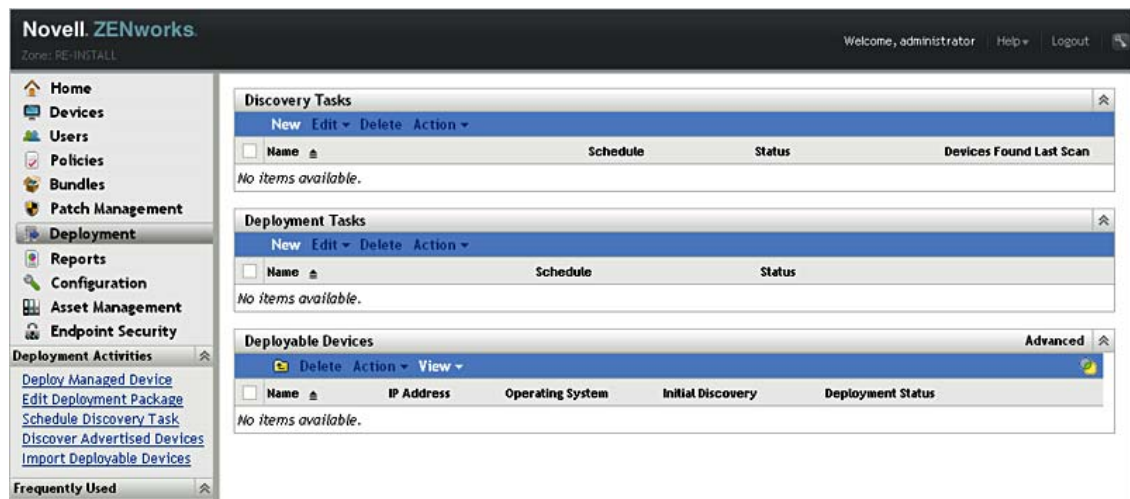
Novell. ZENworks.
Zone: RE-INSTALL

Welcome, administrator | Help | Logout

Home
Devices
Users
Policies
Bundles
Patch Management
Deployment
Reports
Configuration
Asset Management
Endpoint Security

Deployment Activities
Deploy Managed Device
Edit Deployment Package
Schedule Discovery Task
Discover Advertised Devices
Import Deployable Devices

Frequently Used

Discovery Tasks
New Edit Delete Action

| Name | Schedule | Status | Devices Found Last Scan |
|---|---|---|---|
| No items available. | | | |

Deployment Tasks
New Edit Delete Action

| Name | Schedule | Status |
|---|---|---|
| No items available. | | |

Deployable Devices
Advanced
Delete Action View

| Name | IP Address | Operating System | Initial Discovery | Deployment Status |
|---|---|---|---|---|
| No items available. | | | | |